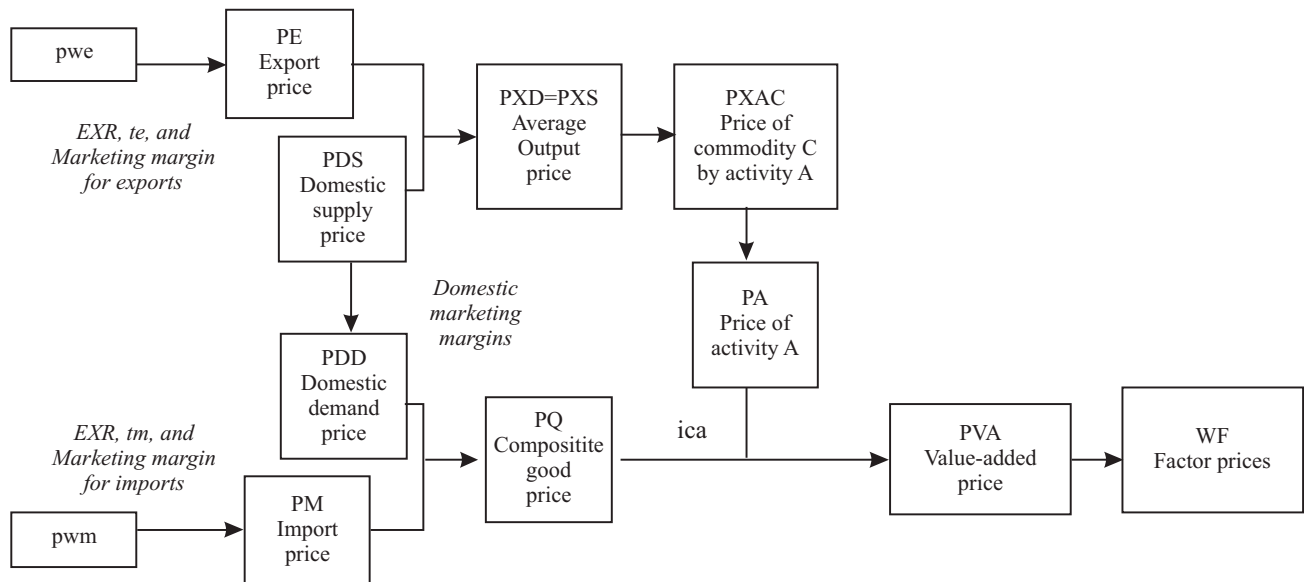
pwe

PE
Export
price

EXR, te, and
Marketing margin
for exports

PDS
Domestic
supply
price

PXD=PXS
Average
Output
price

PXAC
Price of
commodity C
by activity A

Domestic
marketing
margins

PA
Price of
activity A

PDD
Domestic
demand
price

EXR, tm, and
Marketing margin
for imports

PQ
Compositite
good
price

ica

PVA
Value-added
price

WF
Factor prices

pwm

PM
Import
price